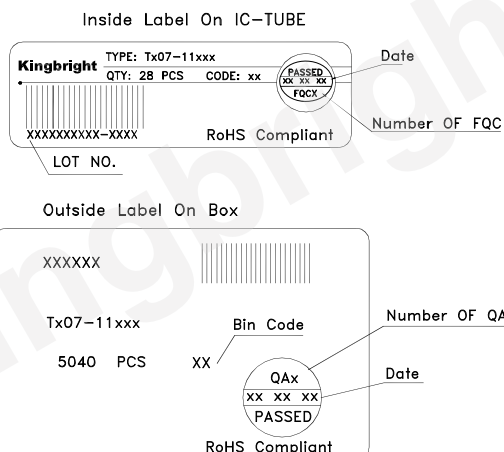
Inside Label On IC-TUBE

Kingbright TYPE: Tx07-11xxx
QTY: 28 PCS CODE: xx
PASSED
XX XX XX
FQCX
Date
Number OF FQC
XXXXXXXXXX-XXXX RoHS Compliant
LOT NO.

Outside Label On Box

XXXXXX
Tx07-11xxx
Bin Code
Number OF QA
5040 PCS XX
QAx
XX XX XX
PASSED
Date
RoHS Compliant